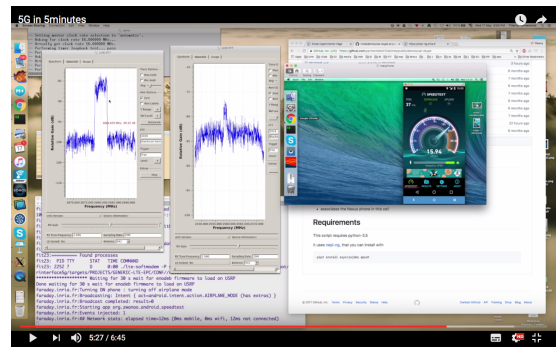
5G in 5minutes

Frequency (MHz)

Frequency (MHz)

Received Gain (dB)

Received Gain (dB)

SPEEDTEST

15.94

Requirements

This script requires python 3.6

It uses

that you can install with

Done waiting for 30 s wait for enodeb firmware to load on USRP

faraday.inria.fr:Broadcast completed

faraday.inria.fr:Events injected: 1

5:27 / 6:45